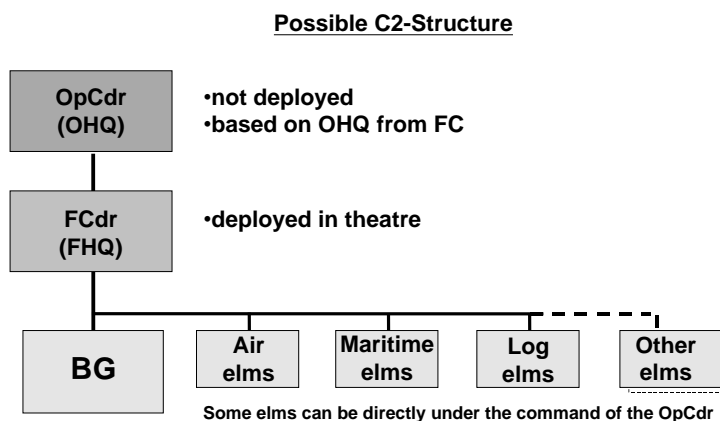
Possible C2-Structure

OpCdr (OHQ)

•not deployed
•based on OHQ from FC

FCdr (FHQ)

•deployed in theatre

BG

Air elms

Maritime elms

Log elms

Other elms

Some elms can be directly under the command of the OpCdr